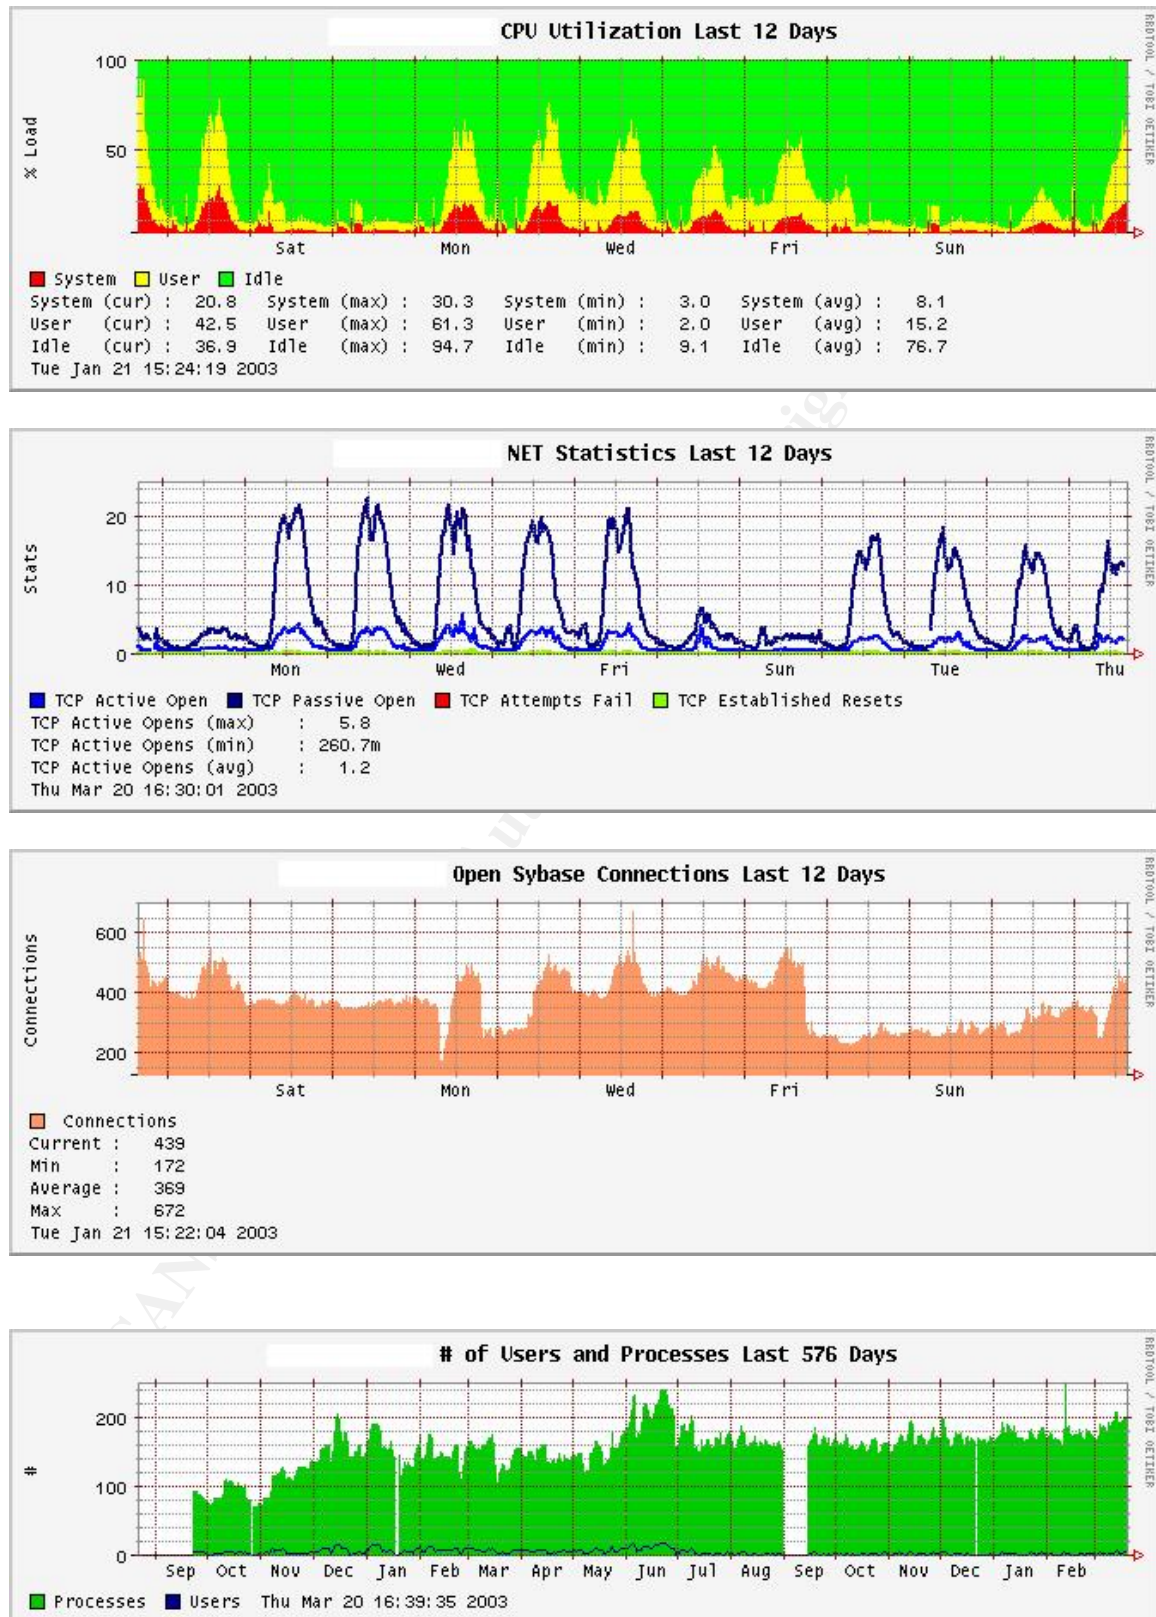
CPU Utilization Last 12 Days

% Load

100
50

Sat Mon Wed Fri Sun

System User Idle
System (cur) : 20.8 System (max) : 30.3 System (min) : 3.0 System (avg) : 8.1
User (cur) : 42.5 User (max) : 61.3 User (min) : 2.0 User (avg) : 15.2
Idle (cur) : 36.9 Idle (max) : 94.7 Idle (min) : 9.1 Idle (avg) : 76.7
Tue Jan 21 15:24:19 2003

RRDTOOL / TOBI OETIKER

NET Statistics Last 12 Days

Stats

20
10
0

Mon Wed Fri Sun Tue Thu

TCP Active Open TCP Passive Open TCP Attempts Fail TCP Established Resets
TCP Active Opens (max) : 5.8
TCP Active Opens (min) : 260.7m
TCP Active Opens (avg) : 1.2
Thu Mar 20 16:30:01 2003

RRDTOOL / TOBI OETIKER

Open Sybase Connections Last 12 Days

Connections

600
400
200

Sat Mon Wed Fri Sun

Connections
Current : 439
Min : 172
Average : 369
Max : 672
Tue Jan 21 15:22:04 2003

RRDTOOL / TOBI OETIKER

# of Users and Processes Last 576 Days

#

200
100
0

Sep Oct Nov Dec Jan Feb Mar Apr May Jun Jul Aug Sep Oct Nov Dec Jan Feb

Processes Users Thu Mar 20 16:39:35 2003

RRDTOOL / TOBI OETIKER